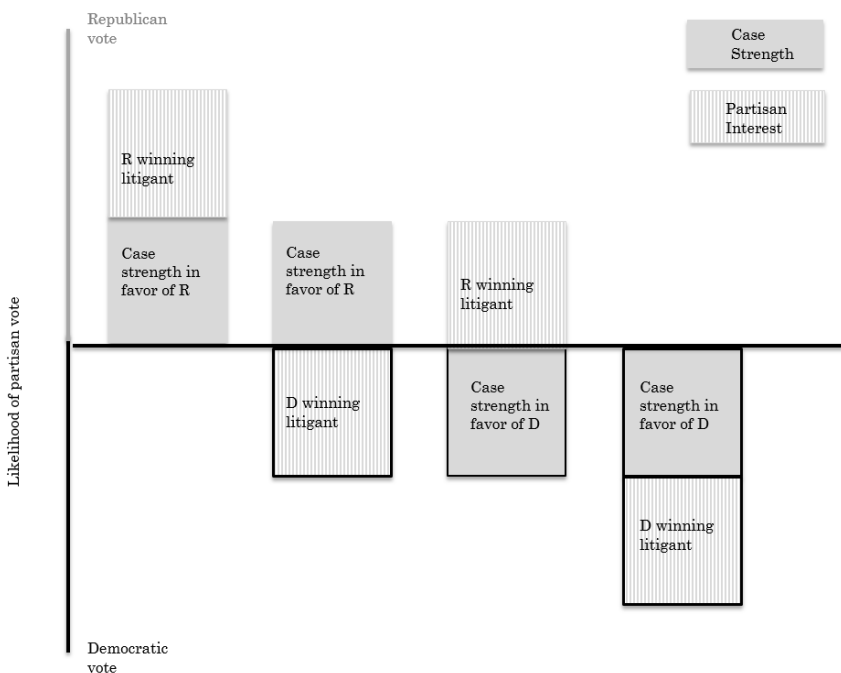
Republican vote

Case Strength

Partisan Interest

R winning litigant

Case strength in favor of R

Case strength in favor of R

R winning litigant

Likelihood of partisan vote

D winning litigant

Case strength in favor of D

Case strength in favor of D

D winning litigant

Democratic vote